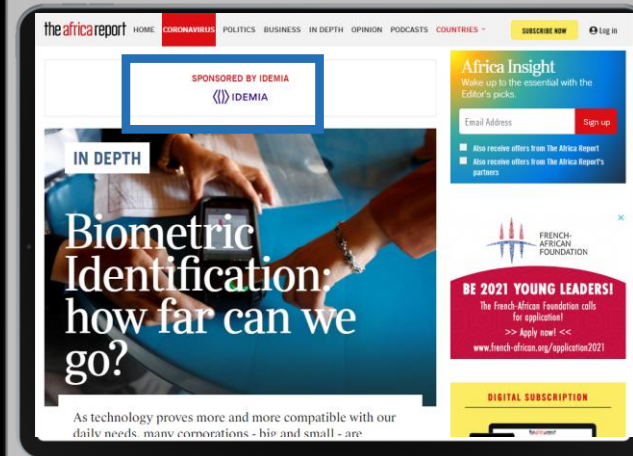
the africa report HOME CORONAVIRUS POLITICS BUSINESS IN DEPTH OPINION PODCASTS COUNTRIES SUBSCRIBE NOW Log in

SPONSORED BY IDEMIA
IDEMIA

IN DEPTH

Biometric Identification: how far can we go?

As technology proves more and more compatible with our daily needs, many corporations - big and small - are

Africa Insight
Wake up to the essential with the Editor's picks.

Email Address
Sign up

Also receive offers from The Africa Report
Also receive offers from The Africa Report's partners

FRENCH-AFRICAN FOUNDATION

BE 2021 YOUNG LEADERS!
The French-African Foundation calls for application!
>> Apply now! <<
www.french-african.org/application2021

DIGITAL SUBSCRIPTION